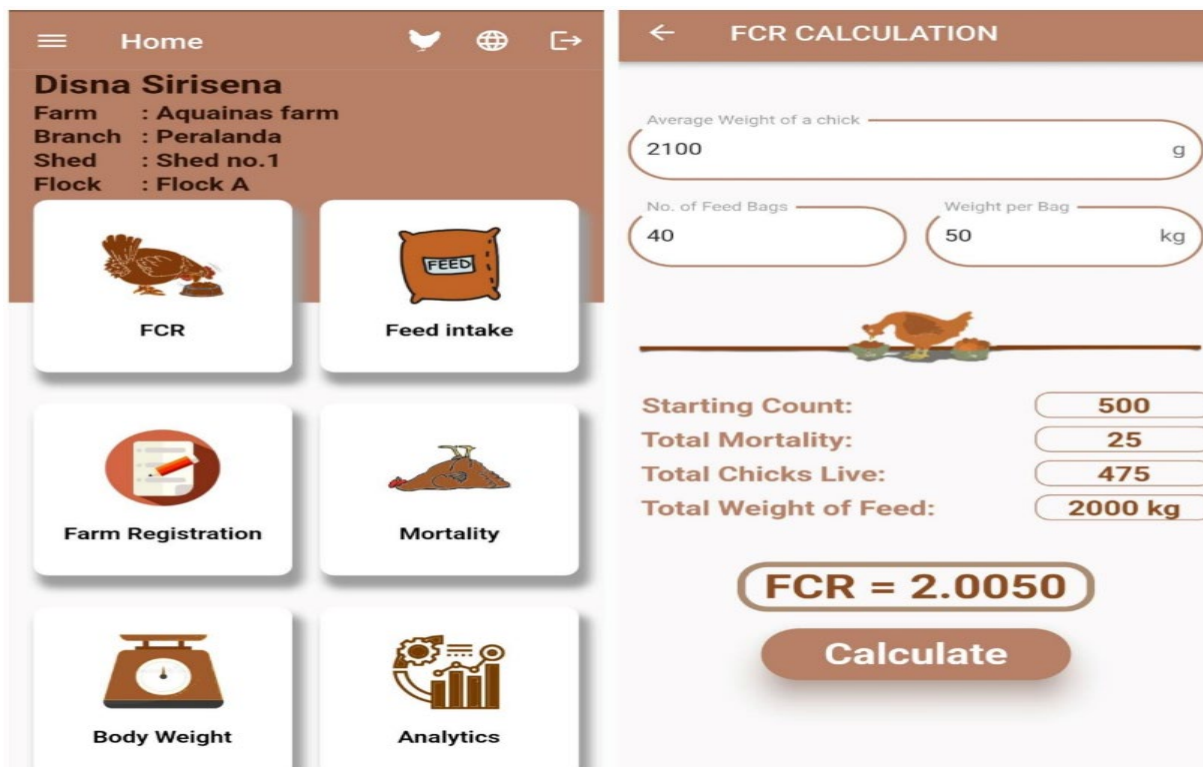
Home

Disna Sirisena
Farm : Aquainas farm
Branch : Peralanda
Shed : Shed no.1
Flock : Flock A

FEED

FCR

Feed intake

Farm Registration

Mortality

Body Weight

Analytics

← FCR CALCULATION

Average Weight of a chick
2100 g

No. of Feed Bags
40

Weight per Bag
50 kg

Starting Count: 500
Total Mortality: 25
Total Chicks Live: 475
Total Weight of Feed: 2000 kg

FCR = 2.0050

Calculate